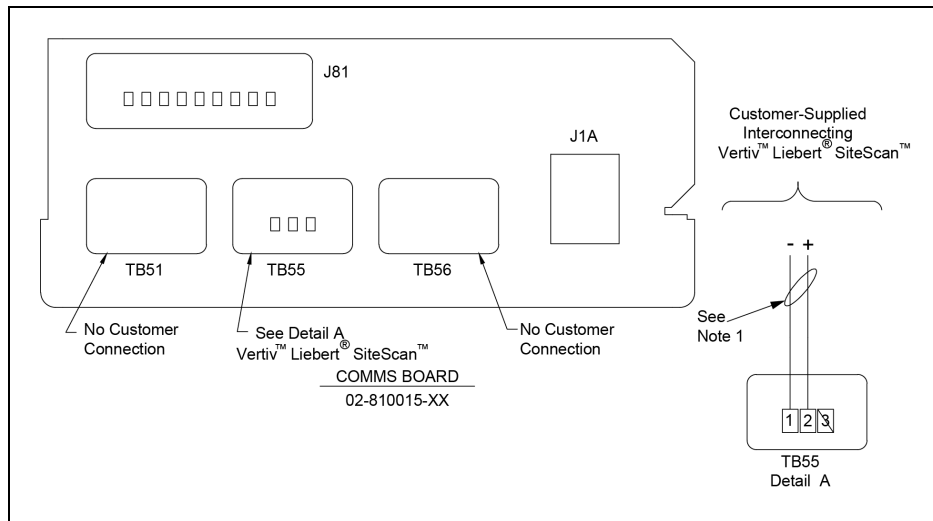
J81

J1A

TB51

TB55

TB56

No Customer Connection

See Detail A
Vertiv™ Liebert® SiteScan™

No Customer Connection

COMMS BOARD
02-810015-XX

Customer-Supplied Interconnecting Vertiv™ Liebert® SiteScan™

- +

See Note 1

1 2 3

TB55
Detail A